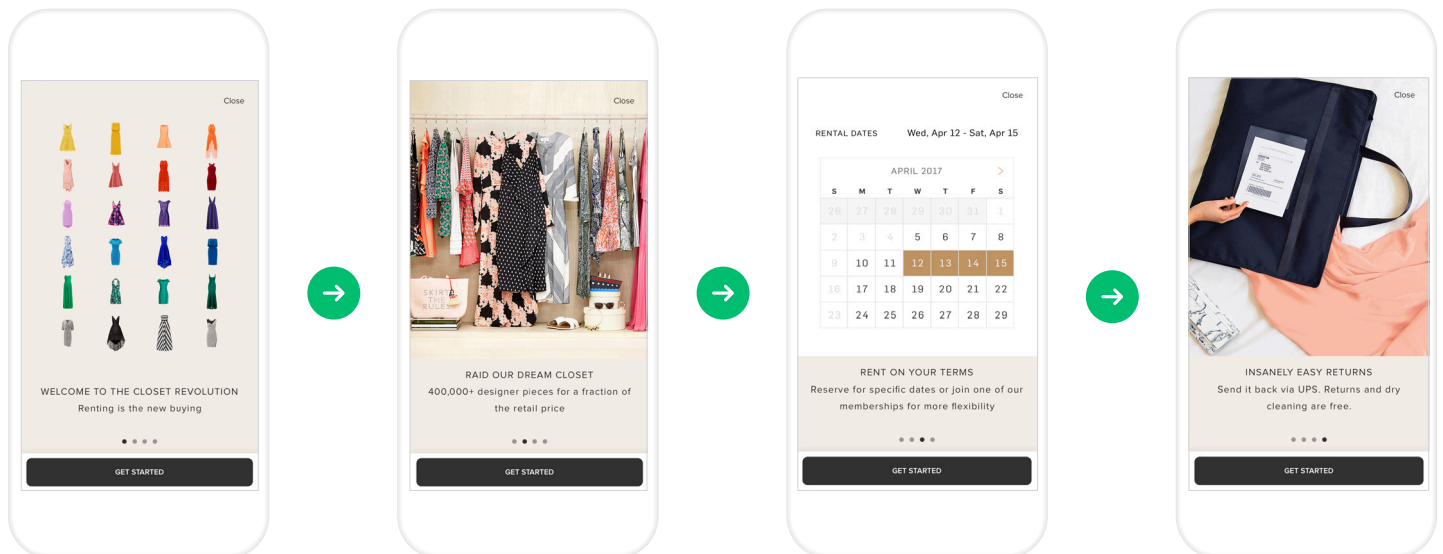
Close

WELCOME TO THE CLOSET REVOLUTION
Renting is the new buying

GET STARTED

Close

SKIRT THE RULES

RAID OUR DREAM CLOSET
400,000+ designer pieces for a fraction of the retail price

GET STARTED

Close

RENTAL DATES Wed, Apr 12 - Sat, Apr 15

APRIL 2017

| S | M | T | W | T | F | S |
|---|---|---|---|---|---|---|
| 26 | 27 | 28 | 29 | 30 | 31 | 1 |
| 2 | 3 | 4 | 5 | 6 | 7 | 8 |
| 9 | 10 | 11 | 12 | 13 | 14 | 15 |
| 16 | 17 | 18 | 19 | 20 | 21 | 22 |
| 23 | 24 | 25 | 26 | 27 | 28 | 29 |

RENT ON YOUR TERMS
Reserve for specific dates or join one of our memberships for more flexibility

GET STARTED

Close

INSANELY EASY RETURNS
Send it back via UPS. Returns and dry cleaning are free.

GET STARTED